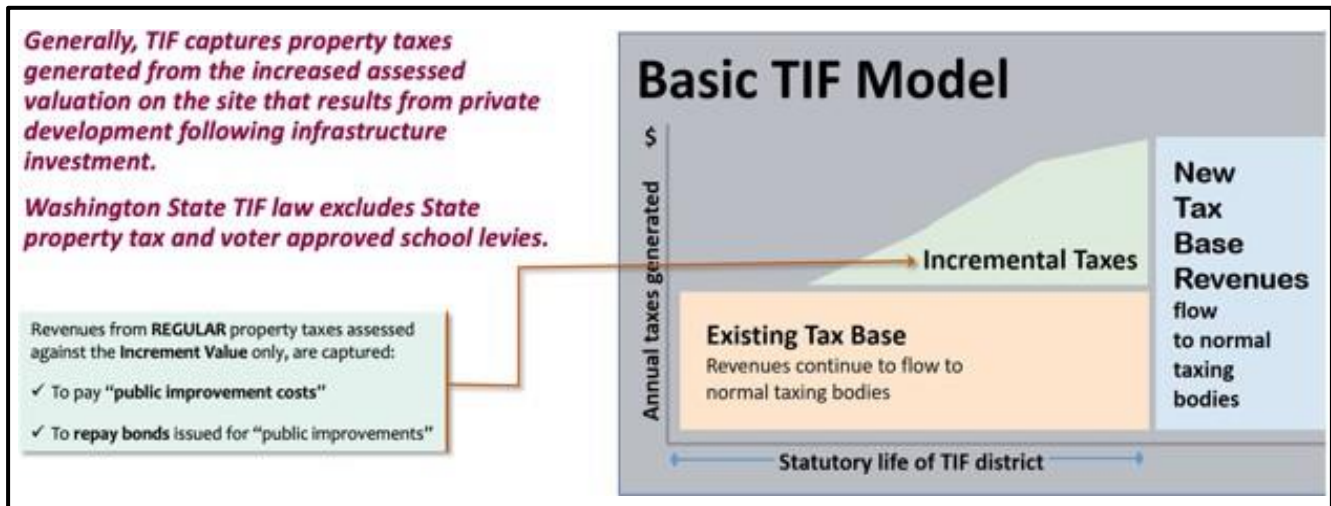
Generally, TIF captures property taxes generated from the increased assessed valuation on the site that results from private development following infrastructure investment.

Washington State TIF law excludes State property tax and voter approved school levies.

Revenues from REGULAR property taxes assessed against the Increment Value only, are captured:

✓ To pay "public improvement costs"

✓ To repay bonds issued for "public improvements"

Basic TIF Model

$

Annual taxes generated

Incremental Taxes

Existing Tax Base
Revenues continue to flow to normal taxing bodies

New Tax Base Revenues flow to normal taxing bodies

Statutory life of TIF district